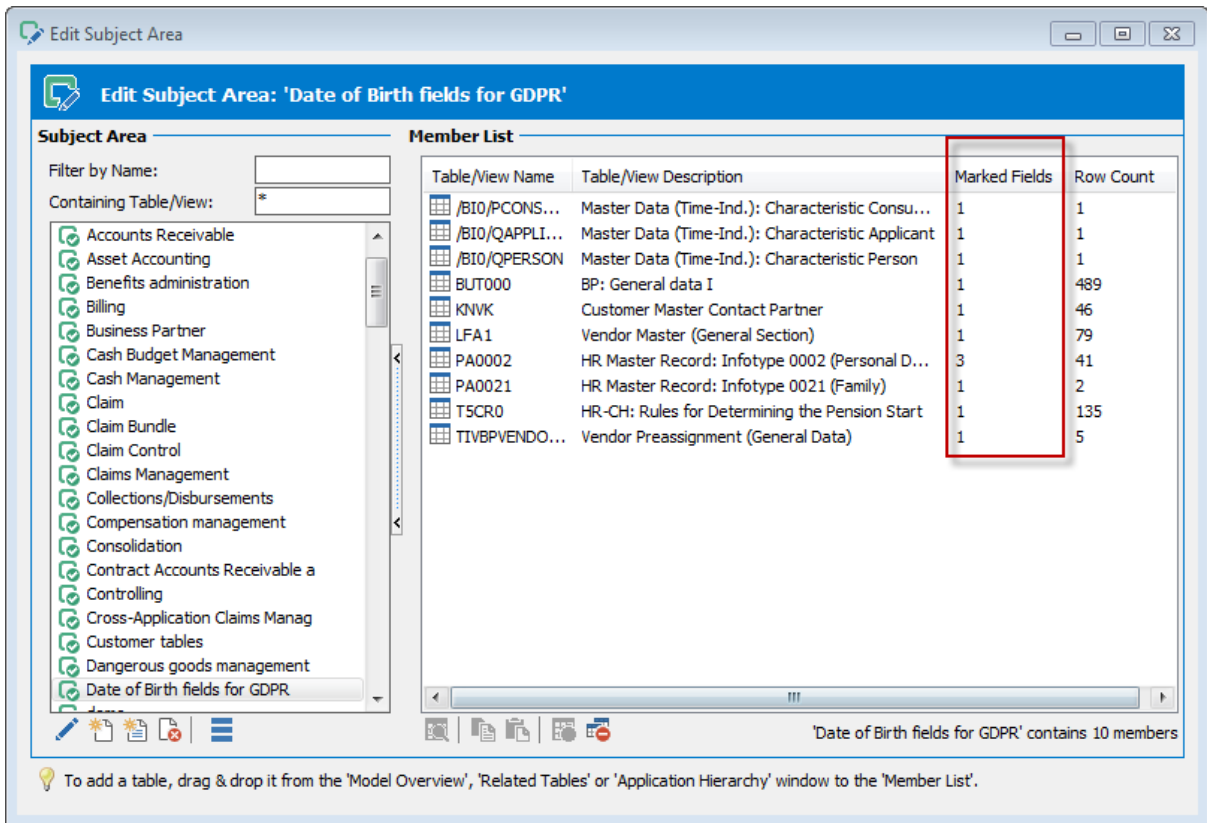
Edit Subject Area

Edit Subject Area: 'Date of Birth fields for GDPR'

Subject Area

Filter by Name:

Containing Table/View: *

Accounts Receivable
Asset Accounting
Benefits administration
Billing
Business Partner
Cash Budget Management
Cash Management
Claim
Claim Bundle
Claim Control
Claims Management
Collections/Disbursements
Compensation management
Consolidation
Contract Accounts Receivable a
Controlling
Cross-Application Claims Manag
Customer tables
Dangerous goods management
Date of Birth fields for GDPR
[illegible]

Member List

| Table/View Name | Table/View Description | Marked Fields | Row Count |
|---|---|---|---|
| /BI0/PCONS... | Master Data (Time-Ind.): Characteristic Consu... | 1 | 1 |
| /BI0/QAPPLI... | Master Data (Time-Ind.): Characteristic Applicant | 1 | 1 |
| /BI0/QPERSON | Master Data (Time-Ind.): Characteristic Person | 1 | 1 |
| BUT000 | BP: General data I | 1 | 489 |
| KNVK | Customer Master Contact Partner | 1 | 46 |
| LFA1 | Vendor Master (General Section) | 1 | 79 |
| PA0002 | HR Master Record: Infotype 0002 (Personal D... | 3 | 41 |
| PA0021 | HR Master Record: Infotype 0021 (Family) | 1 | 2 |
| T5CR0 | HR-CH: Rules for Determining the Pension Start | 1 | 135 |
| TIVBPVENDO... | Vendor Preassignment (General Data) | 1 | 5 |

'Date of Birth fields for GDPR' contains 10 members

To add a table, drag & drop it from the 'Model Overview', 'Related Tables' or 'Application Hierarchy' window to the 'Member List'.